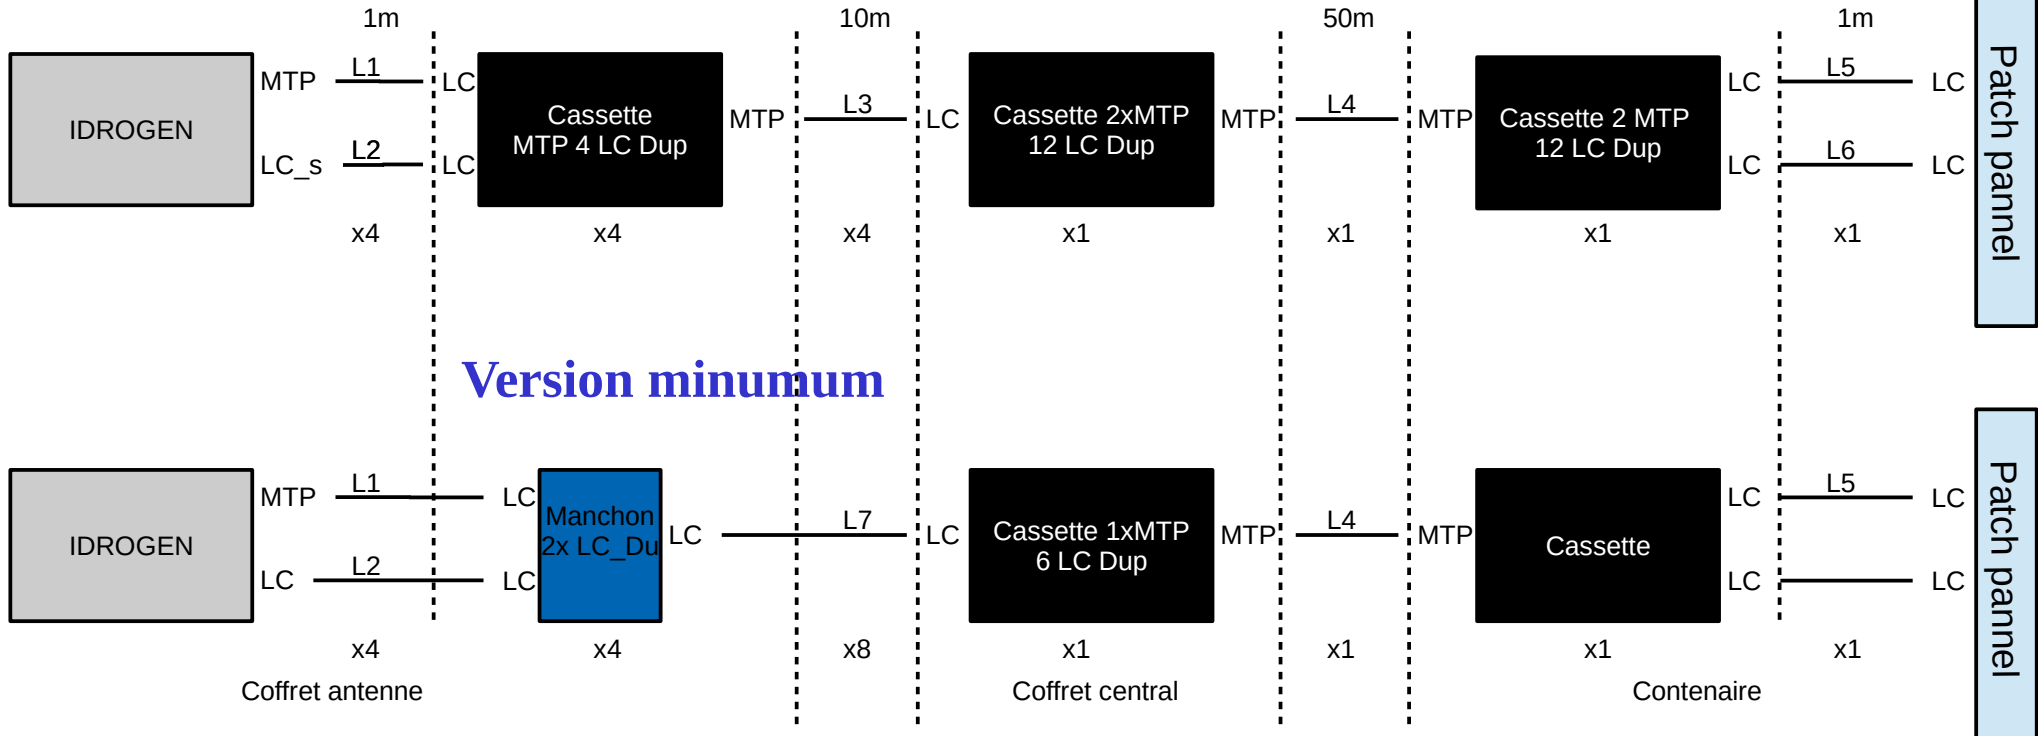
1m
10m
50m
1m

IDROGEN
MTP
L1
LC_s
L2
LC
LC
Cassette
MTP 4 LC Dup
MTP
L3
LC
Cassette 2xMTP
12 LC Dup
MTP
L4
MTP
Cassette 2 MTP
12 LC Dup
LC
L5
LC
LC
L6
LC
Patch pannel
x4
x4
x4
x1
x1
x1
x1

Version minumum

IDROGEN
MTP
L1
LC
L2
LC
LC
Manchon
2x LC_Du
LC
L7
LC
Cassette 1xMTP
6 LC Dup
MTP
L4
MTP
Cassette
LC
L5
LC
LC
LC
Patch pannel
x4
x4
x8
x1
x1
x1
x1
Coffret antenne
Coffret central
Contenaire